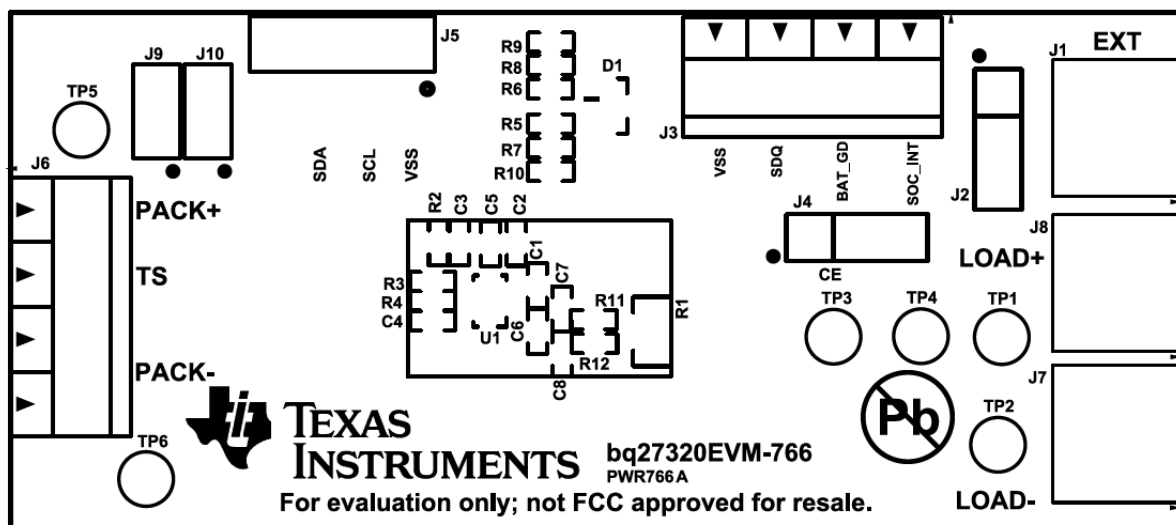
J9 J10
TP5
J6
PACK+
TS
PACK-
TP6
J5
SDA SCL VSS
R9
R8
R6
D1
R5
R7
R10
R2 C3 C5 C2
C1
C7
R3
R4
C4
U1
C6
R11
R12
R1
C8
J3
VSS SDQ BAT_GD SOC_INT
J4
CE
J2
J1 EXT
J8
LOAD+
TP3 TP4 TP1
J7
Pb
TP2
TEXAS INSTRUMENTS
bq27320EVM-766
PWR766A
For evaluation only; not FCC approved for resale.
LOAD-